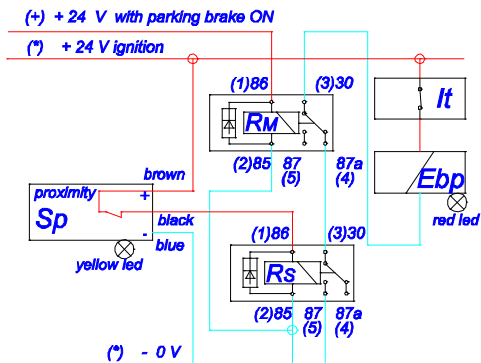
(+) + 24 V with parking brake ON

(*) + 24 V ignition

(1)86

(3)30

RM

(2)85

87

(5)

87a

(4)

It

Ebp

red led

brown

proximity

Sp

+

black

-

blue

yellow led

(1)86

(3)30

Rs

(2)85

87

(5)

87a

(4)

(*) - 0 V